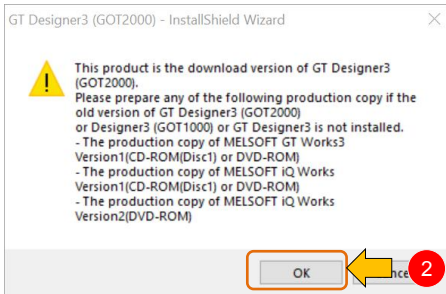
GT Designer3 (GOT2000) - InstallShield Wizard

This product is the download version of GT Designer3 (GOT2000).
Please prepare any of the following production copy if the old version of GT Designer3 (GOT2000)
or Designer3 (GOT1000) or GT Designer3 is not installed.
- The production copy of MELSOFT GT Works3 Version1(CD-ROM(Disc1) or DVD-ROM)
- The production copy of MELSOFT iQ Works Version1(CD-ROM(Disc1) or DVD-ROM)
- The production copy of MELSOFT iQ Works Version2(DVD-ROM)

OK

2

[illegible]ncel